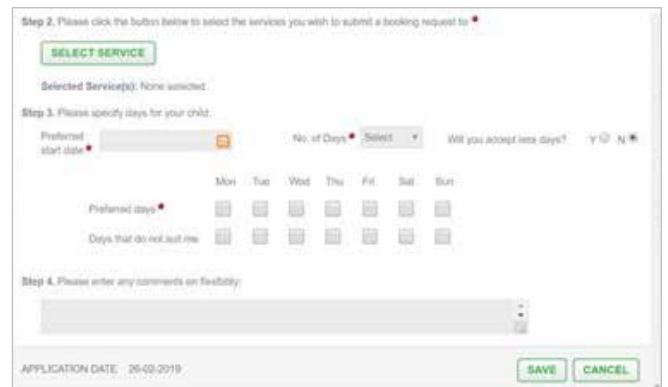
Step 2. Please click the button below to select the services you wish to submit a booking request to •

SELECT SERVICE

Selected Service(s): None selected

Step 3. Please specify days for your child:

Preferred start date •

No. of Days • Select

Will you accept less days? Y N

| | Mon | Tue | Wed | Thu | Fri | Sat | Sun |
|---|---|---|---|---|---|---|---|
| Preferred days • | | | | | | | |
| Days that do not suit me | | | | | | | |

Step 4. Please enter any comments on flexibility:

APPLICATION DATE 26-02-2019

SAVE CANCEL